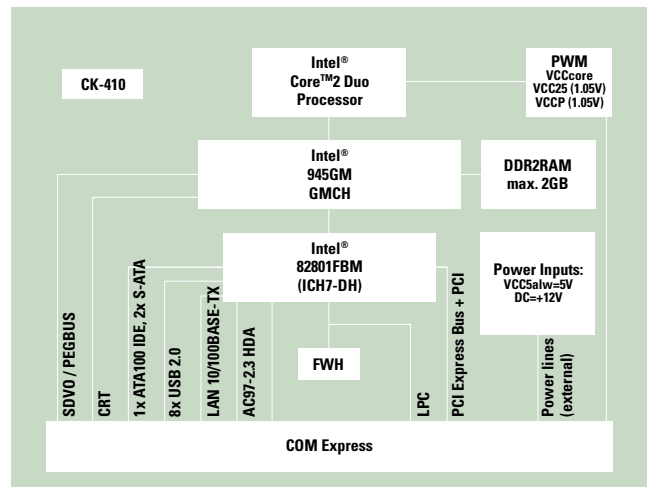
CK-410

Intel®
Core™2 Duo
Processor

PWM
VCCcore
VCC25 (1.05V)
VCCP (1.05V)

Intel®
945GM
GMCH

DDR2RAM
max. 2GB

Intel®
82801FBM
(ICH7-DH)

Power Inputs:
VCC5alw=5V
DC=+12V

SDVO / PEGBUS

CRT

1x ATA100 IDE, 2x S-ATA

8x USB 2.0

LAN 10/100BASE-TX

AC97-2.3 HDA

FWH

LPC

PCI Express Bus + PCI

Power lines (external)

COM Express